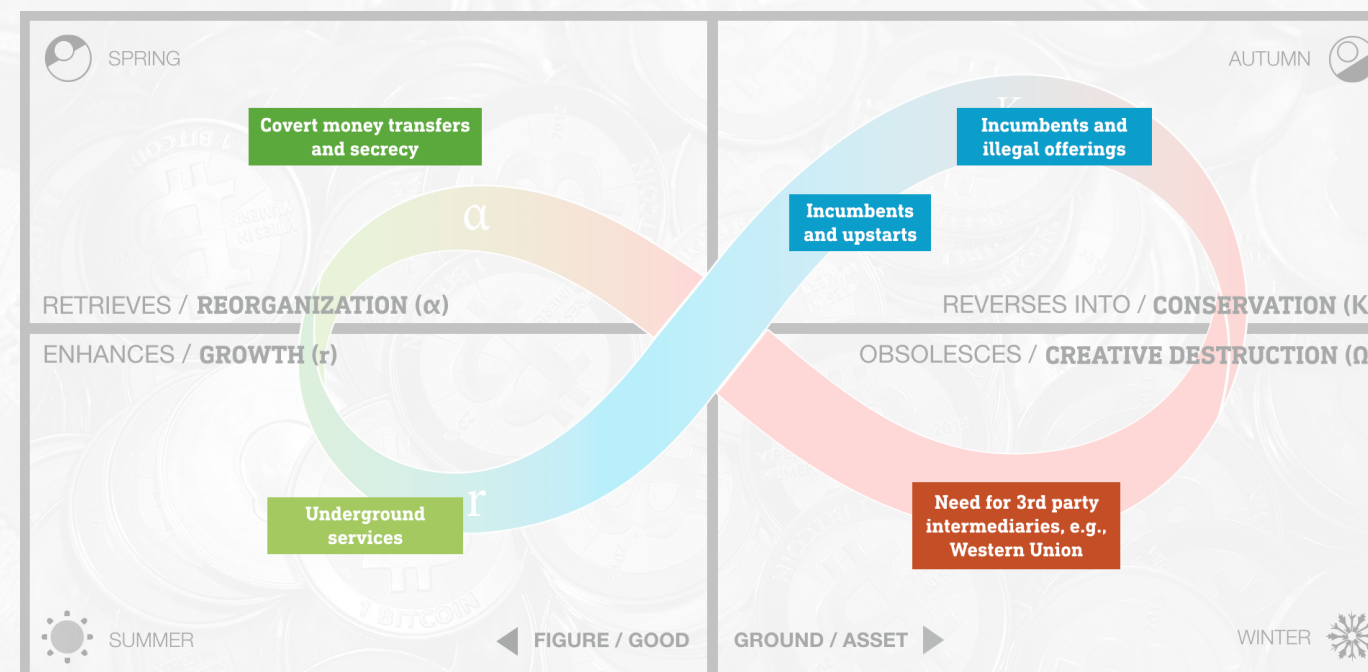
SPRING

AUTUMN

Covert money transfers and secrecy

Incumbents and illegal offerings

K

Incumbents and upstarts

α

RETRIEVES / REORGANIZATION (α)

REVERSES INTO / CONSERVATION (K

ENHANCES / GROWTH (r)

OBSOLESCES / CREATIVE DESTRUCTION (Ω

Underground services

r

Need for 3rd party intermediaries, e.g., Western Union

SUMMER

FIGURE / GOOD

GROUND / ASSET

WINTER